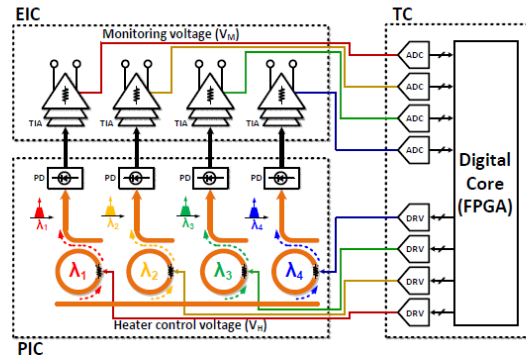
EIC

TC

Monitoring voltage ($V_M$)

TIA

TIA

TIA

TIA

ADC

ADC

ADC

ADC

PD

PD

PD

PD

Digital Core (FPGA)

$\lambda_1$

$\lambda_2$

$\lambda_3$

$\lambda_4$

DRV

DRV

DRV

DRV

$\lambda_1$

$\lambda_2$

$\lambda_3$

$\lambda_4$

Heater control voltage ($V_H$)

PIC